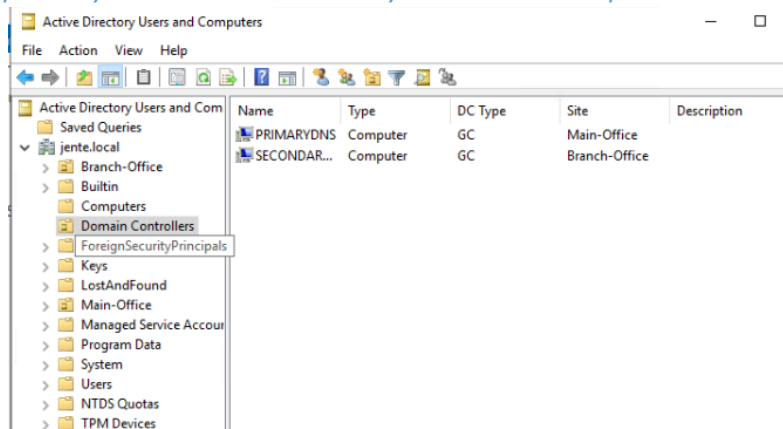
Active Directory Users and Computers

File Action View Help

Active Directory Users and Com
Saved Queries
jente.local
Branch-Office
Builtin
Computers
Domain Controllers
ForeignSecurityPrincipals
Keys
LostAndFound
Main-Office
Managed Service Accour
Program Data
System
Users
NTDS Quotas
TPM Devices

| Name | Type | DC Type | Site | Description |
|---|---|---|---|---|
| PRIMARYDNS | Computer | GC | Main-Office | |
| SECONDAR... | Computer | GC | Branch-Office | |